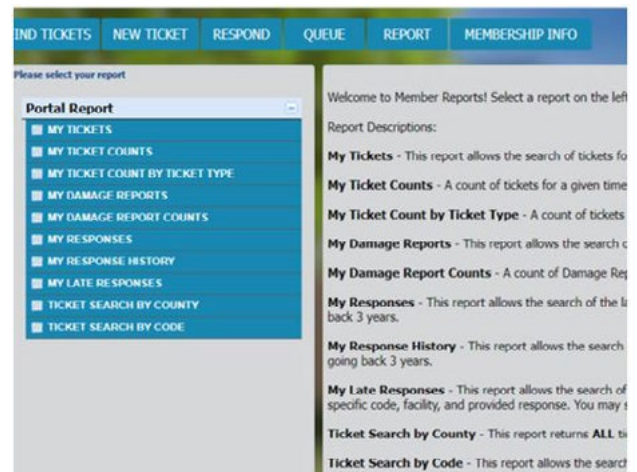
IND TICKETS NEW TICKET RESPOND QUEUE REPORT MEMBERSHIP INFO

Please select your report

Portal Report

MY TICKETS
MY TICKET COUNTS
MY TICKET COUNT BY TICKET TYPE
MY DAMAGE REPORTS
MY DAMAGE REPORT COUNTS
MY RESPONSES
MY RESPONSE HISTORY
MY LATE RESPONSES
TICKET SEARCH BY COUNTY
TICKET SEARCH BY CODE

Welcome to Member Reports! Select a report on the lef

Report Descriptions:

**My Tickets** - This report allows the search of tickets fo

**My Ticket Counts** - A count of tickets for a given time

**My Ticket Count by Ticket Type** - A count of tickets

**My Damage Reports** - This report allows the search c

**My Damage Report Counts** - A count of Damage Re

**My Responses** - This report allows the search of the la back 3 years.

**My Response History** - This report allows the search going back 3 years.

**My Late Responses** - This report allows the search of specific code, facility, and provided response. You may s

**Ticket Search by County** - This report returns **ALL** ti

**Ticket Search by Code** - This report allows the search